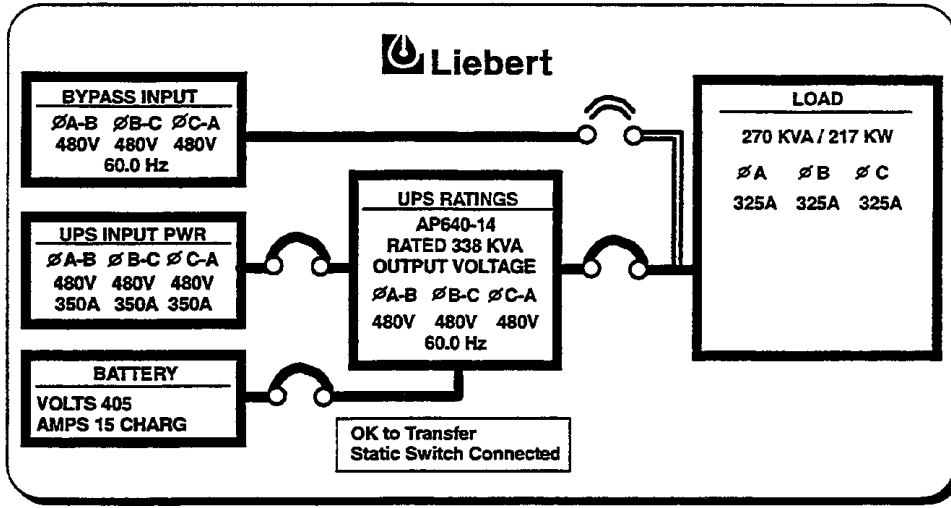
Liebert

BYPASS INPUT
ØA-B ØB-C ØC-A
480V 480V 480V
60.0 Hz

UPS INPUT PWR
ØA-B ØB-C ØC-A
480V 480V 480V
350A 350A 350A

BATTERY
VOLTS 405
AMPS 15 CHARG

UPS RATINGS
AP640-14
RATED 338 KVA
OUTPUT VOLTAGE
ØA-B ØB-C ØC-A
480V 480V 480V
60.0 Hz

OK to Transfer
Static Switch Connected

LOAD
270 KVA / 217 KW
ØA ØB ØC
325A 325A 325A